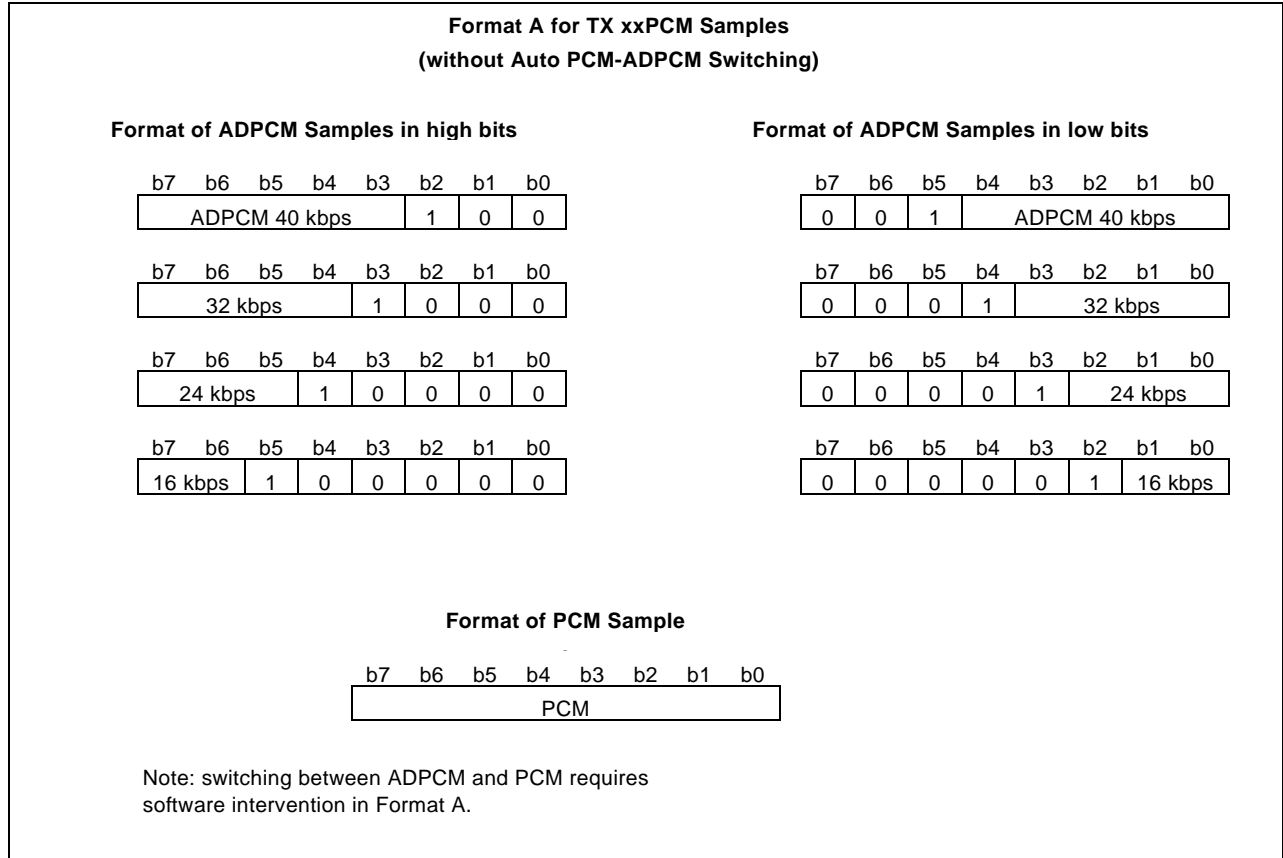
Format A for TX xxPCM Samples
(without Auto PCM-ADPCM Switching)

Format of ADPCM Samples in high bits

| b7 | b6 | b5 | b4 | b3 | b2 | b1 | b0 |
|---|---|---|---|---|---|---|---|
| ADPCM 40 kbps | | | | | 1 | 0 | 0 |

| b7 | b6 | b5 | b4 | b3 | b2 | b1 | b0 |
|---|---|---|---|---|---|---|---|
| 32 kbps | | | | 1 | 0 | 0 | 0 |

| b7 | b6 | b5 | b4 | b3 | b2 | b1 | b0 |
|---|---|---|---|---|---|---|---|
| 24 kbps | | | 1 | 0 | 0 | 0 | 0 |

| b7 | b6 | b5 | b4 | b3 | b2 | b1 | b0 |
|---|---|---|---|---|---|---|---|
| 16 kbps | | 1 | 0 | 0 | 0 | 0 | 0 |

Format of ADPCM Samples in low bits

| b7 | b6 | b5 | b4 | b3 | b2 | b1 | b0 |
|---|---|---|---|---|---|---|---|
| 0 | 0 | 1 | ADPCM 40 kbps | | | | |

| b7 | b6 | b5 | b4 | b3 | b2 | b1 | b0 |
|---|---|---|---|---|---|---|---|
| 0 | 0 | 0 | 1 | 32 kbps | | | |

| b7 | b6 | b5 | b4 | b3 | b2 | b1 | b0 |
|---|---|---|---|---|---|---|---|
| 0 | 0 | 0 | 0 | 1 | 24 kbps | | |

| b7 | b6 | b5 | b4 | b3 | b2 | b1 | b0 |
|---|---|---|---|---|---|---|---|
| 0 | 0 | 0 | 0 | 0 | 1 | 16 kbps | |

Format of PCM Sample

| b7 | b6 | b5 | b4 | b3 | b2 | b1 | b0 |
|---|---|---|---|---|---|---|---|
| PCM | | | | | | | |

Note: switching between ADPCM and PCM requires software intervention in Format A.